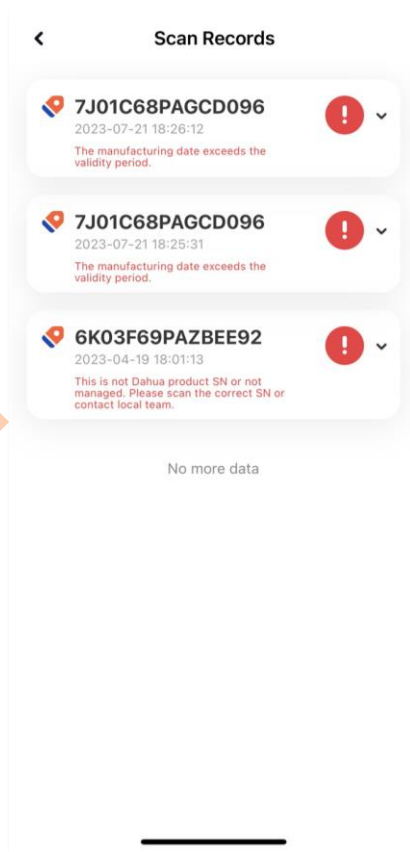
Scan Records

7J01C68PAGCD096
2023-07-21 18:26:12
The manufacturing date exceeds the validity period.

!

7J01C68PAGCD096
2023-07-21 18:25:31
The manufacturing date exceeds the validity period.

!

6K03F69PAZBEE92
2023-04-19 18:01:13
This is not Dahua product SN or not managed. Please scan the correct SN or contact local team.

!

No more data